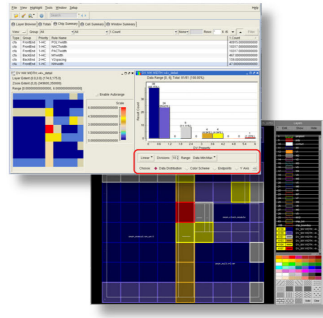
File View Highlight Tools Window Setup

Help

Layer Browser | Nets | Chip Summary | Cell Summary | Window Summary

Color Range [0, 5] Total: 0.81 (100.00%)

Linear | Divisions | Range | Auto-Min/Max

Choose | Data Distribution | Color Scheme | Endpoints | Y Axis

Enable Autorange